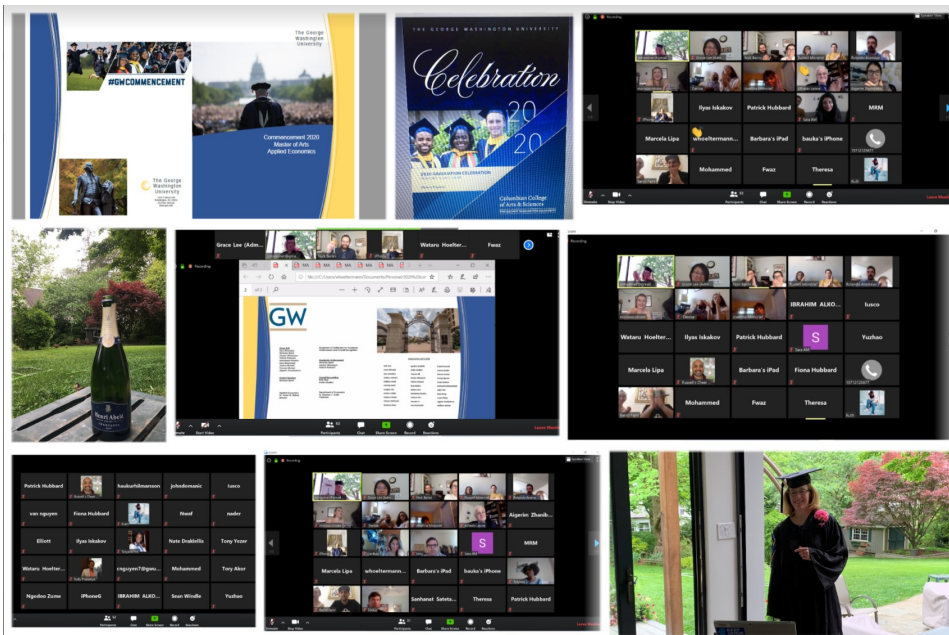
#GWCOMMENCEMENT

The George Washington University

Commencement 2020
Master of Arts
Applied Economics

The George Washington University

THE GEORGE WASHINGTON UNIVERSITY

Celebration

20
20

2020 GRADUATION CELEBRATION

Columbian College of Arts & Sciences

Recording

Ilyas Iskakov

Patrick Hubbard

MRM

Marcela Lipa

wtoeltermann...

Barbara's iPad

bauka's iPhone

Mohammed

Fwaz

Theresa

Grace Lee (Adm...

Wataru Hoelter...

Fwaz

GW

Participants

Share Screen

Record

Reactions

Leave Meeting

Recording

IBRAHIM ALKO...

lusco

Wataru Hoelter...

Ilyas Iskakov

Patrick Hubbard

S

Yuzhao

Marcela Lipa

Barbara's iPad

Fiona Hubbard

Mohammed

Fwaz

Theresa

Patrick Hubbard

haukurhilmarsson

johndomanic

lusco

van nguyen

Fiona Hubbard

Nwaf

nader

Elliott

Ilyas Iskakov

Nate Drakellis

Tony Yezer

Wataru Hoelter...

Mohammed

Tony Alcor

Ngozika Zume

iPhoneG

IBRAHIM ALKO...

Sean Windle

Yuzhao

Recording

Algerim Zhanib...

S

MRM

Marcela Lipa

wtoeltermann...

Barbara's iPad

bauka's iPhone

Sanhanat Satets...

Theresa

Patrick Hubbard